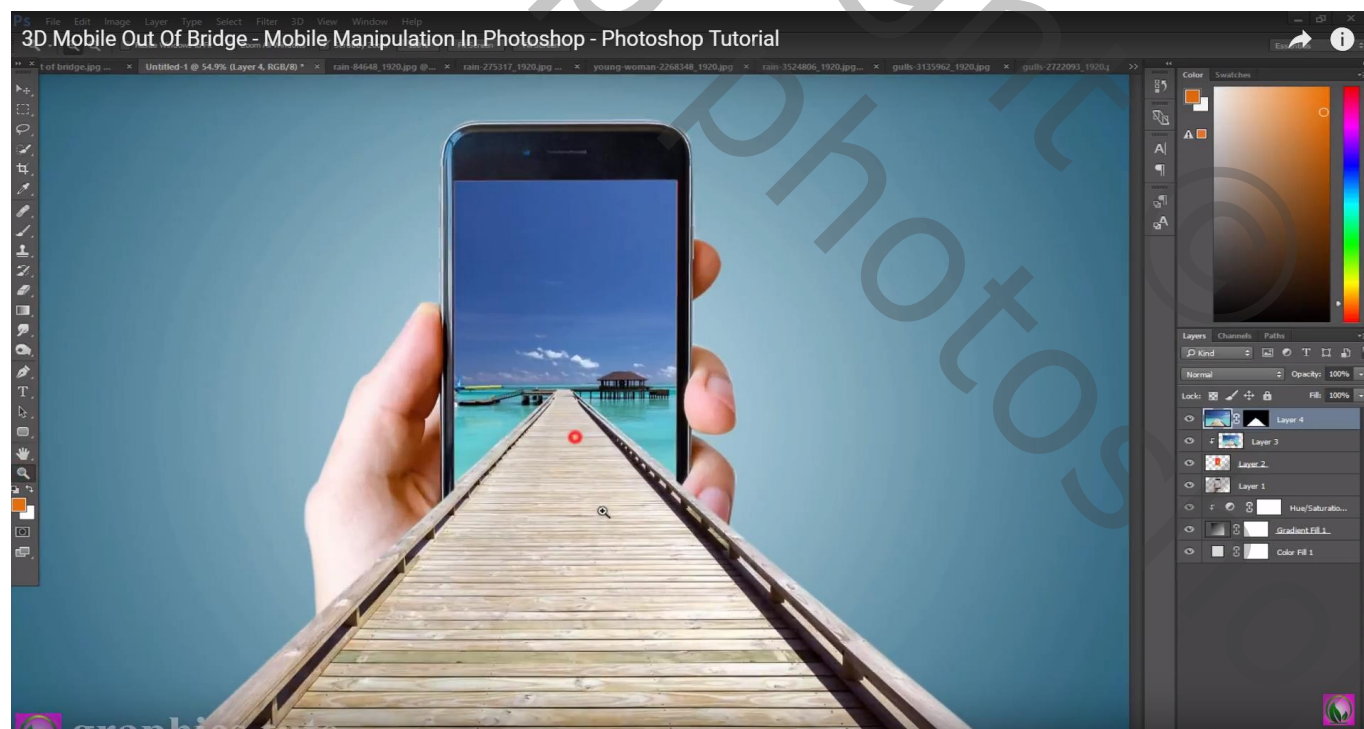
3D Mobile Out Of Bridge - Mobile Manipulation In Photoshop - Photoshop Tutorial

Ps File Edit Image Layer Type Select Filter 3D View Window Help

t of bridge.jpg ... × Untitled-1 @ 54.9% (Layer 4, RGB/8) * × rain-84648_1920.jpg @... × rain-275317_1920.jpg ... × young-woman-2268348_1920.jpg × rain-3524806_1920.jpg... × gulls-3135962_1920.jpg × gulls-2722093_1920.j

Color Swatches

Layers Channels Paths

Kind

Normal

Opacity: 100%

Lock:

Fill: 100%

Layer 4

Layer 3

Layer 2

Layer 1

Hue/Saturatio...

Gradient Fill 1

Color Fill 1

graphics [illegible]